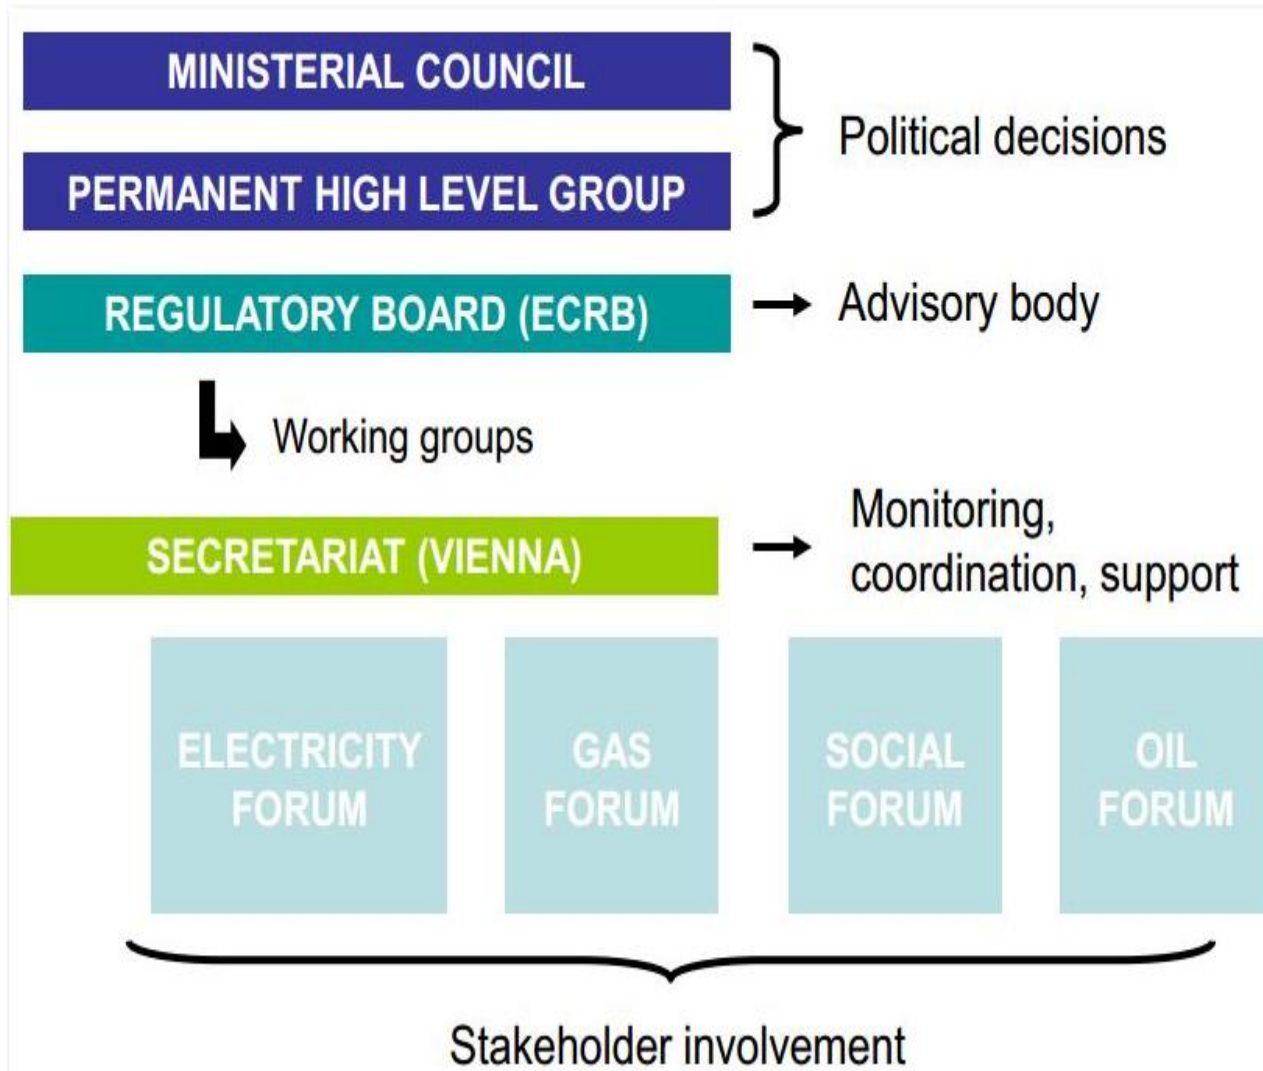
MINISTERIAL COUNCIL

PERMANENT HIGH LEVEL GROUP

Political decisions

REGULATORY BOARD (ECRB)

Advisory body

Working groups

SECRETARIAT (VIENNA)

Monitoring, coordination, support

ELECTRICITY FORUM

GAS FORUM

SOCIAL FORUM

OIL FORUM

Stakeholder involvement